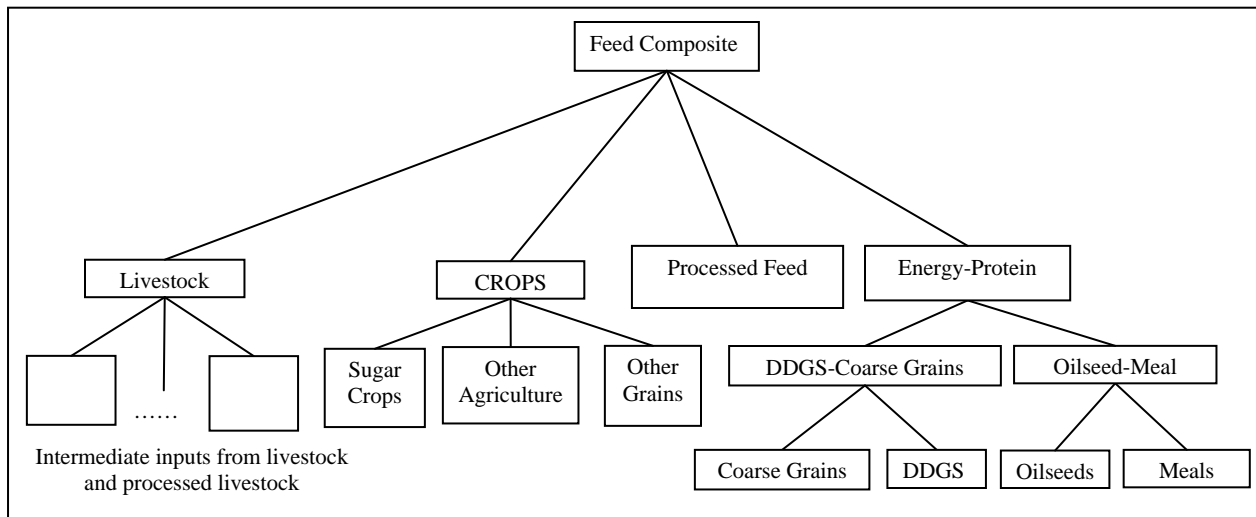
Feed Composite

Livestock

CROPS

Processed Feed

Energy-Protein

……

Intermediate inputs from livestock and processed livestock

Sugar Crops

Other Agriculture

Other Grains

DDGS-Coarse Grains

Oilseed-Meal

Coarse Grains

DDGS

Oilseeds

Meals